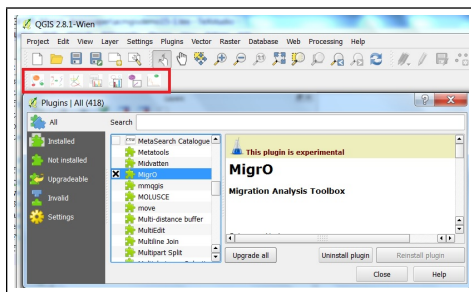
QGIS 2.8.1-Wien

Project Edit View Layer Settings Plugins Vector Raster Database Web Processing Help

Plugins | All (418)

All

Installed

Not installed

Upgradeable

Invalid

Settings

Search

MetaSearch Catalogue

Metatools

Midvatten

MigrO

mmqgis

MOLUSCE

move

Multi-distance buffer

MultiEdit

Multiline Join

Multipart Split

This plugin is experimental

MigrO

Migration Analysis Toolbox

Upgrade all

Uninstall plugin

Reinstall plugin

Close

Help